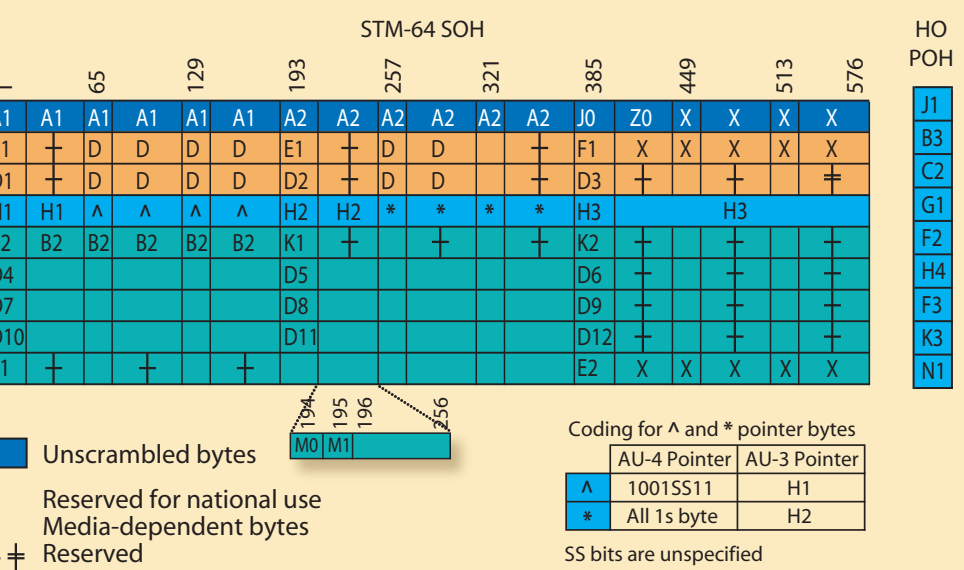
STM-64 SOH

HO POH

65 129 193 257 321 385 449 513 576

| A1 | A1 | A1 | A1 | A1 | A1 | A2 | A2 | A2 | A2 | A2 | A2 | J0 | Z0 | X | X | X | X |
|---|---|---|---|---|---|---|---|---|---|---|---|---|---|---|---|---|---|
| 1 | + | D | D | D | D | E1 | + | D | D | | + | F1 | X | X | X | X | X |
| D1 | + | D | D | D | D | D2 | + | D | D | | + | D3 | + | | + | | ‡ |
| H1 | H1 | ^ | ^ | ^ | ^ | H2 | H2 | * | * | * | * | H3 | H3 | | | | |
| 2 | B2 | B2 | B2 | B2 | B2 | K1 | + | | + | | + | K2 | + | | + | | + |
| D4 | | | | | | D5 | | | | | | D6 | + | | + | | + |
| D7 | | | | | | D8 | | | | | | D9 | + | | + | | + |
| D10 | | | | | | D11 | | | | | | D12 | + | | + | | + |
| 1 | + | | + | | + | | | | | | | E2 | X | X | X | X | X |

J1
B3
C2
G1
F2
H4
F3
K3
N1

194 195 196 256

M0 M1

Unscrambled bytes

Reserved for national use
Media-dependent bytes
‡ Reserved

Coding for ^ and * pointer bytes

| | AU-4 Pointer | AU-3 Pointer |
|---|---|---|
| ^ | 1001SS11 | H1 |
| * | All 1s byte | H2 |

SS bits are unspecified